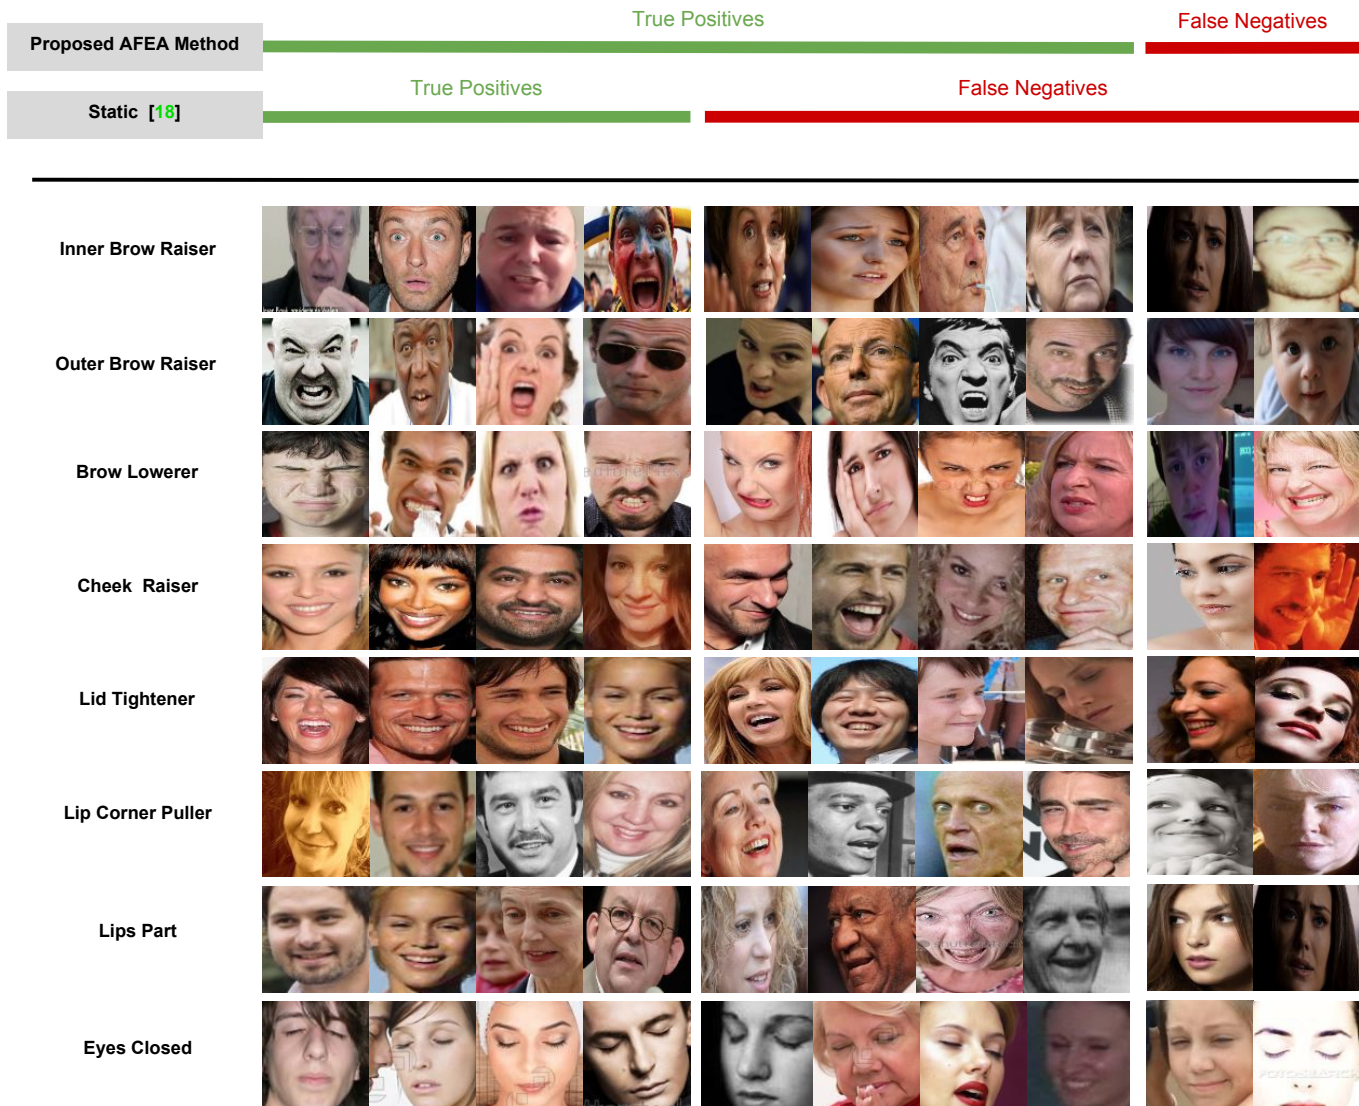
Proposed AFEA Method

True Positives

False Negatives

Static [18]

True Positives

False Negatives

Inner Brow Raiser

Outer Brow Raiser

Brow Lowerer

Cheek Raiser

Lid Tightener

Lip Corner Puller

Lips Part

Eyes Closed